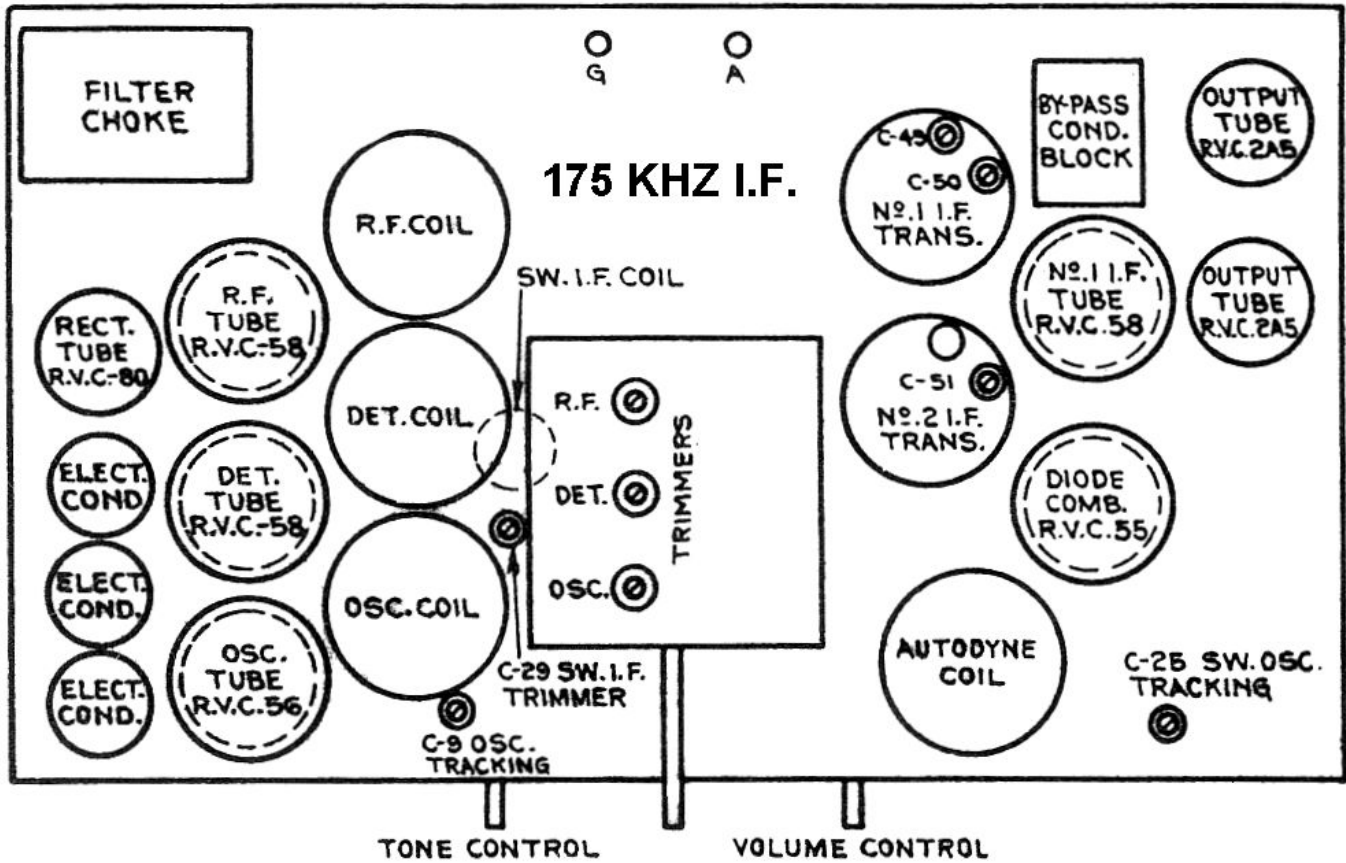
FILTER CHOKE

G

A

175 KHZ I.F.

BY-PASS COND. BLOCK

OUTPUT TUBE R.V.C.2A5

C-49

C-50

No.1 I.F. TRANS.

R.F. COIL

SW. I.F. COIL

No.1 I.F. TUBE R.V.C.58

OUTPUT TUBE R.V.C.2A5

RECT. TUBE R.V.C.-80

R.F. TUBE R.V.C.-58

DET. COIL

R.F.

C-51

No.2 I.F. TRANS.

DET.

TRIMMERS

ELECT. COND.

DET. TUBE R.V.C.-58

DIODE COMB. R.V.C.55

ELECT. COND.

OSC. COIL

OSC.

ELECT. COND.

OSC. TUBE R.V.C.56

C-29 SW. I.F. TRIMMER

AUTODYNE COIL

C-25 SW. OSC. TRACKING

C-9 OSC. TRACKING

TONE CONTROL

VOLUME CONTROL